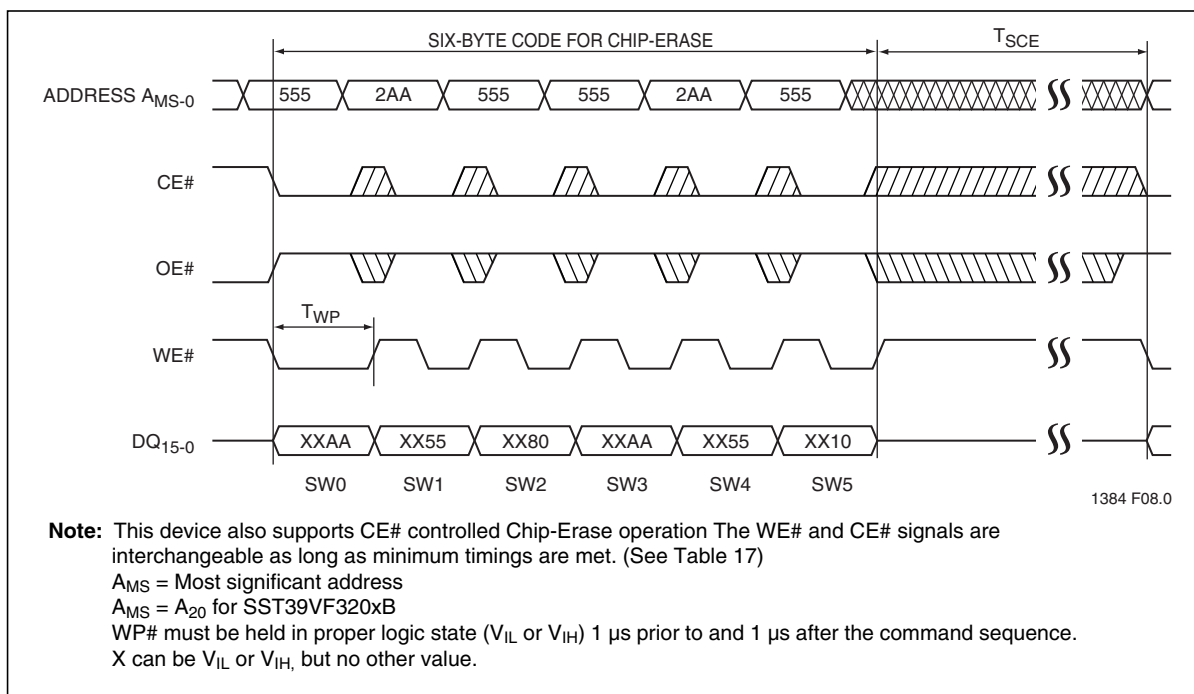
SIX-BYTE CODE FOR CHIP-ERASE

$T_{SCE}$

ADDRESS $A_{MS-0}$

555

2AA

555

555

2AA

555

CE#

OE#

$T_{WP}$

WE#

$DQ_{15-0}$

XXAA

XX55

XX80

XXAA

XX55

XX10

SW0

SW1

SW2

SW3

SW4

SW5

1384 F08.0

**Note:** This device also supports CE# controlled Chip-Erase operation The WE# and CE# signals are interchangeable as long as minimum timings are met. (See Table 17)
$A_{MS}$ = Most significant address
$A_{MS}$ = $A_{20}$ for SST39VF320xB
WP# must be held in proper logic state ($V_{IL}$ or $V_{IH}$) 1 µs prior to and 1 µs after the command sequence.
X can be $V_{IL}$ or $V_{IH,}$ but no other value.